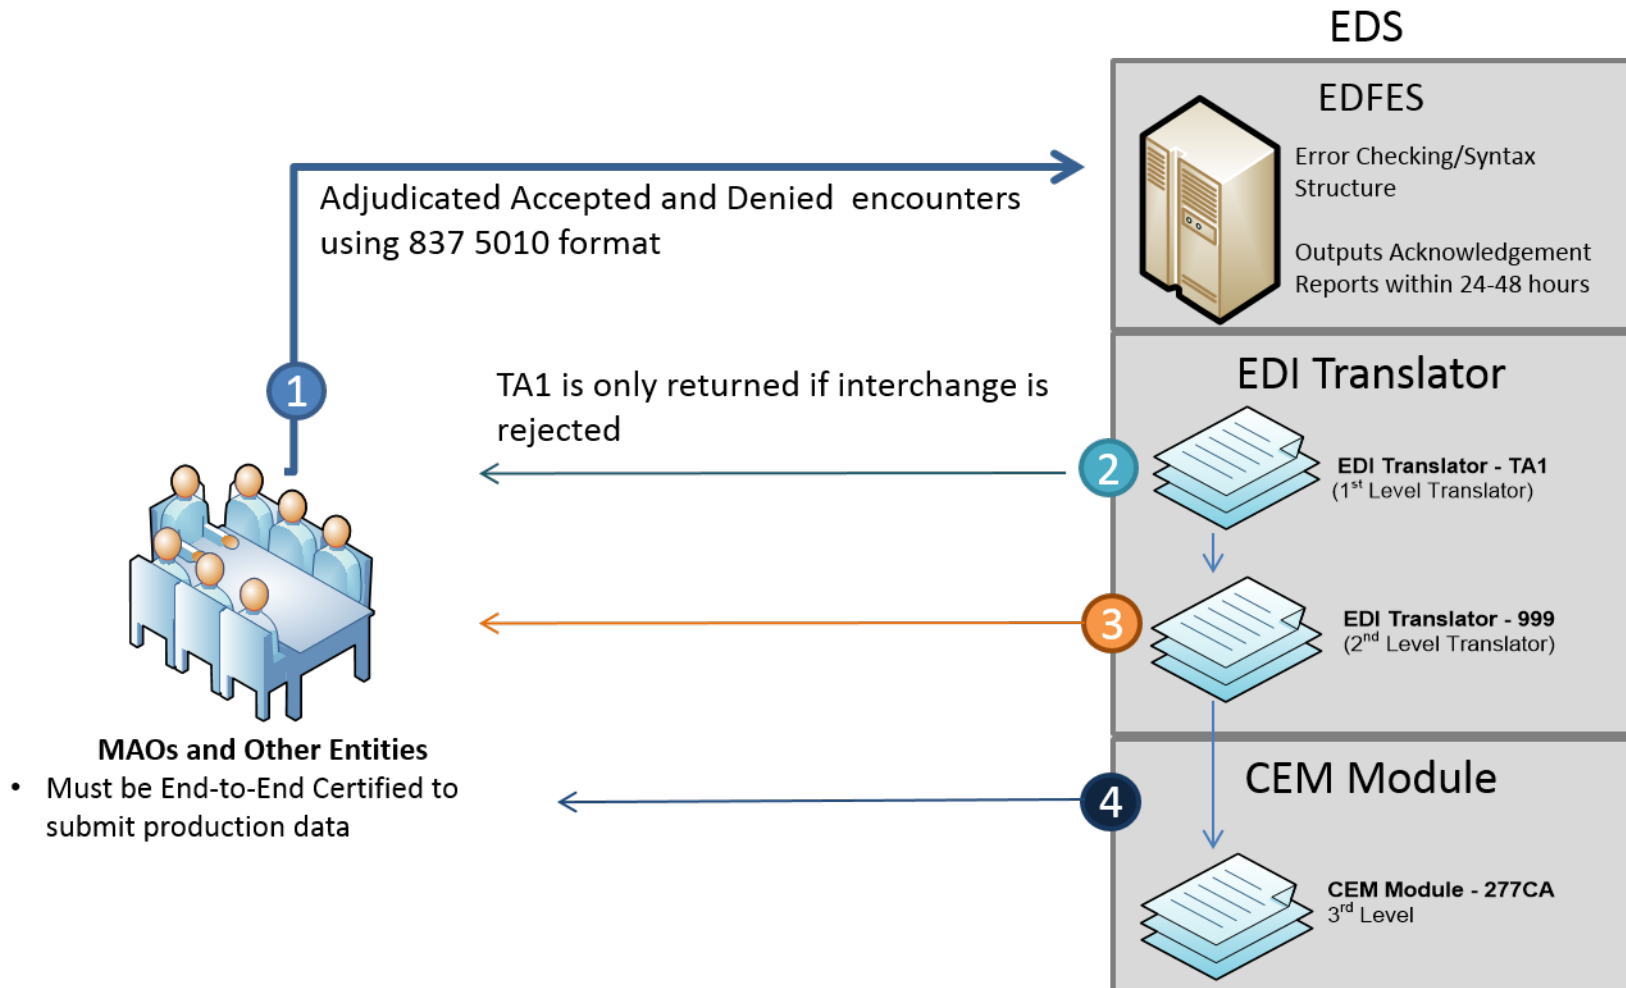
EDS

EDFES

Error Checking/Syntax Structure

Outputs Acknowledgement Reports within 24-48 hours

Adjudicated Accepted and Denied encounters using 837 5010 format

1

TA1 is only returned if interchange is rejected

EDI Translator

2

EDI Translator - TA1
($1^{st}$ Level Translator)

3

EDI Translator - 999
($2^{nd}$ Level Translator)

MAOs and Other Entities
• Must be End-to-End Certified to submit production data

4

CEM Module

CEM Module - 277CA
$3^{rd}$ Level